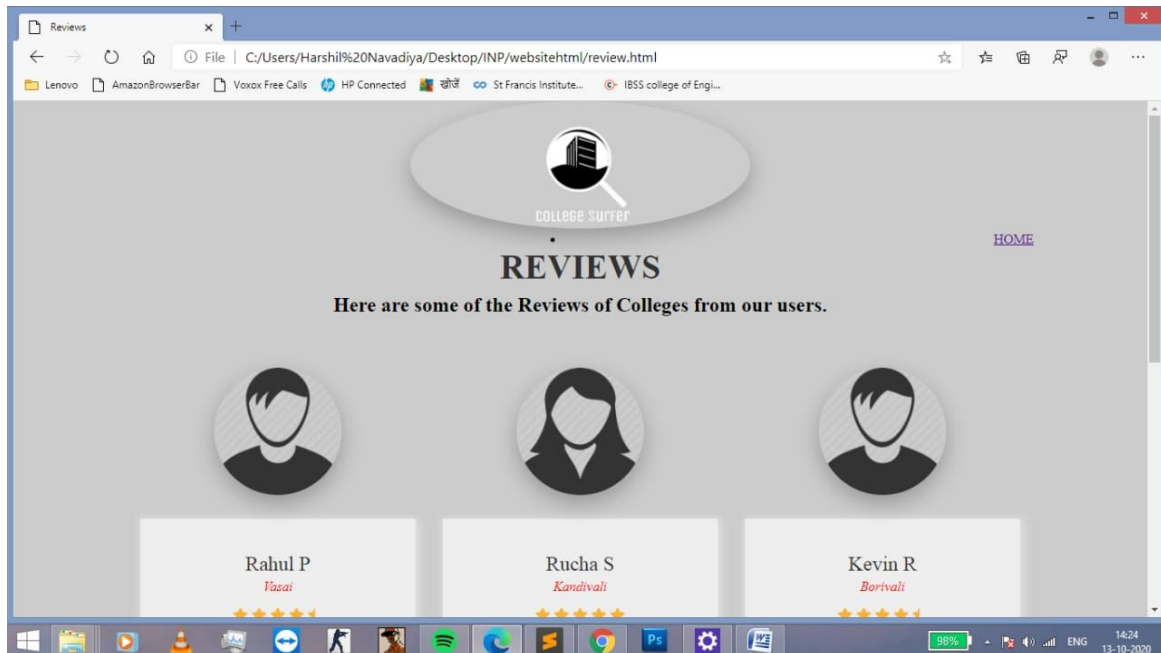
Reviews × +

File | C:/Users/Harshil%20Navadiya/Desktop/INP/websitehtml/review.html

Lenovo AmazonBrowserBar Voxox Free Calls HP Connected खोजें St Francis Institute... IBSS college of Engi...

COLLEGE SURFER

HOME

REVIEWS

Here are some of the Reviews of Colleges from our users.

Rahul P
Vasai

Rucha S
Kandivali

Kevin R
Borivali

98%

ENG 14:24 13-10-2020